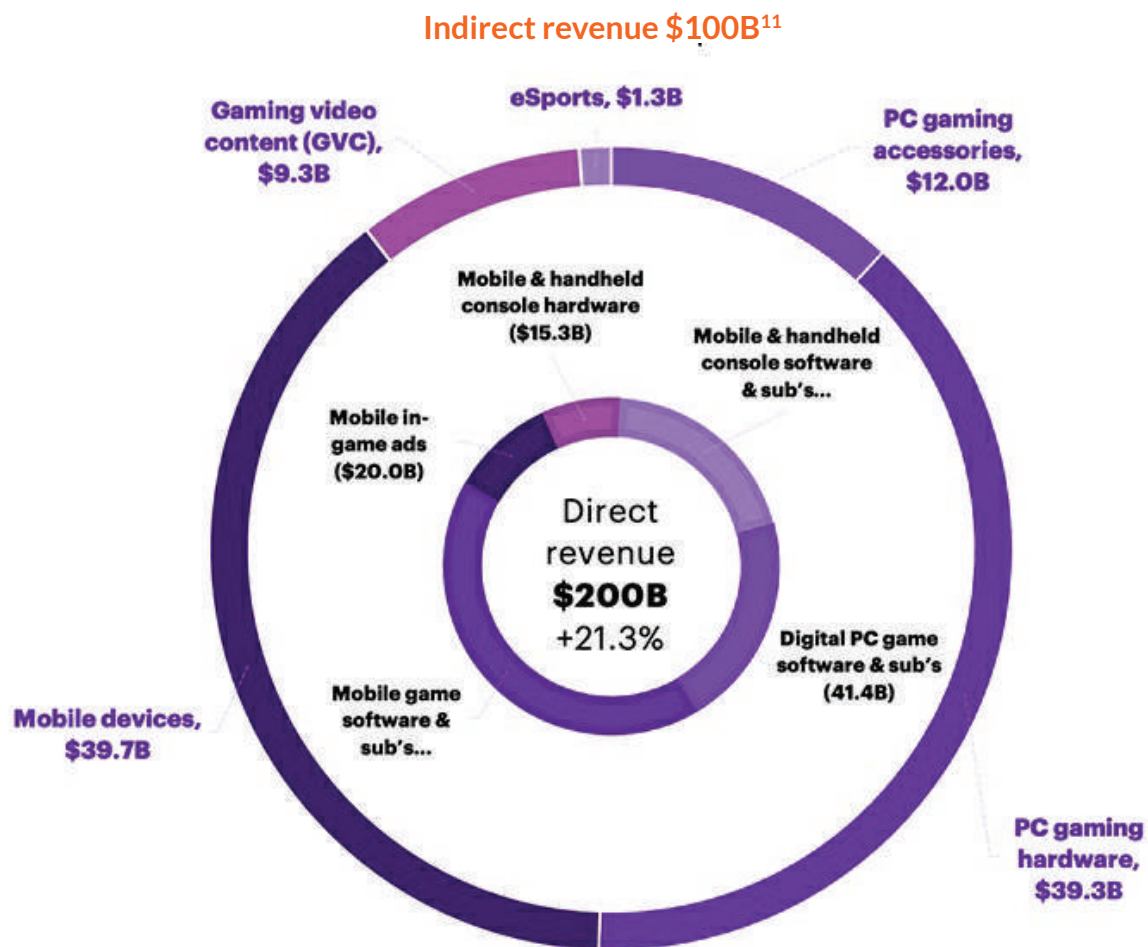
Indirect revenue $100B$^{11}$

Gaming video content (GVC), $9.3B

eSports, $1.3B

PC gaming accessories, $12.0B

Mobile & handheld console hardware ($15.3B)

Mobile & handheld console software & sub's...

Mobile in-game ads ($20.0B)

Direct revenue $200B +21.3%

Digital PC game software & sub's (41.4B)

Mobile game software & sub's...

Mobile devices, $39.7B

PC gaming hardware, $39.3B